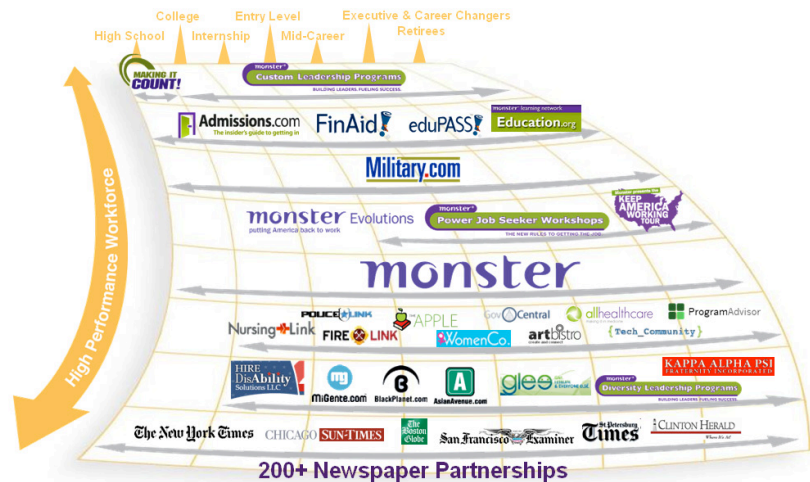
High School College Internship Entry Level Mid-Career Executive & Career Changers Retirees

MAKING IT COUNT!

monster Custom Leadership Programs
BUILDING LEADERS. FUELING SUCCESS.

Admissions.com The insider's guide to getting in

FinAid!

eduPASS!

monster learning network Education.org

Military.com

monster Evolutions
putting America back to work

monster Power Job Seeker Workshops
THE NEW RULES TO GETTING THE JOB

monster presents the KEEP AMERICA WORKING TOUR

monster

High Performance Workforce

NursingLink

POLICELINK

FIRELINK

THE APPLE

GovCentral

WomenCo.

artbistro

allhealthcare

ProgramAdvisor

{Tech_Community}

HIRE DisAbility Solutions LLC

MiGente.com

BlackPlanet.com

AsianAvenue.com

glee

monster Diversity Leadership Programs
BUILDING LEADERS. FUELING SUCCESS.

KAPPA ALPHA PSI FRATERNITY INCORPORATED

The New York Times

CHICAGO SUN-TIMES

The Boston Globe

San Francisco Examiner

St. Petersburg Times

CLINTON HERALD

200+ Newspaper Partnerships